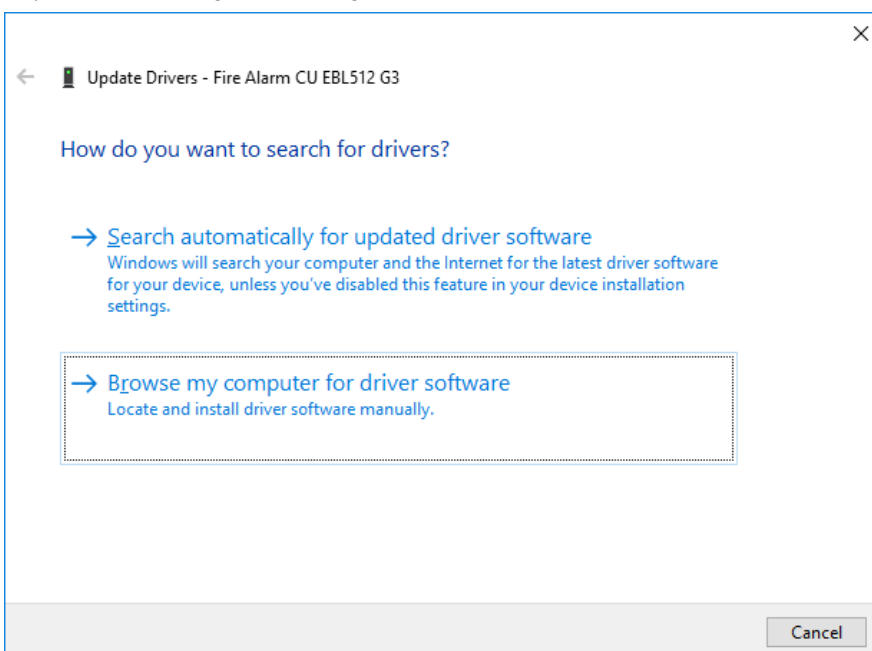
Update Drivers - Fire Alarm CU EBL512 G3

How do you want to search for drivers?

→ Search automatically for updated driver software
Windows will search your computer and the Internet for the latest driver software for your device, unless you've disabled this feature in your device installation settings.

→ Browse my computer for driver software
Locate and install driver software manually.

Cancel